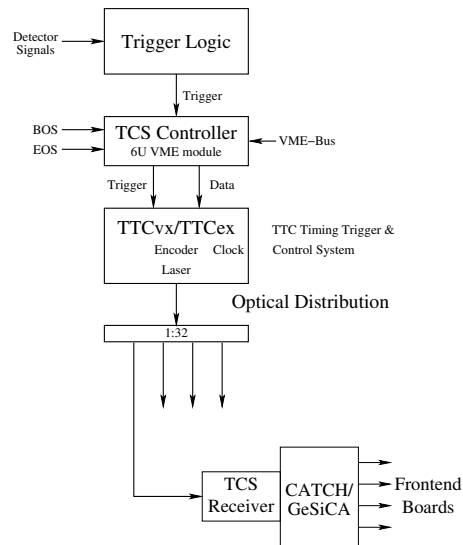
Detector Signals

Trigger Logic

Trigger

BOS

EOS

TCS Controller

6U VME module

VME−Bus

Trigger

Data

TTCvx/TTCex

Encoder

Clock

Laser

TTC Timing Trigger & Control System

Optical Distribution

1:32

TCS Receiver

CATCH/ GeSiCA

Frontend Boards